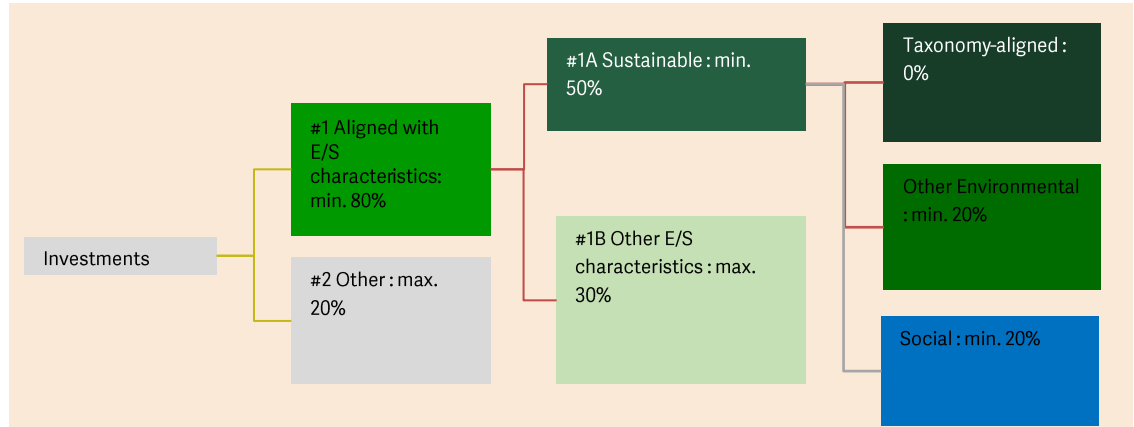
Investments

#1 Aligned with E/S characteristics: min. 80%

#2 Other : max. 20%

#1A Sustainable : min. 50%

#1B Other E/S characteristics : max. 30%

Taxonomy-aligned : 0%

Other Environmental : min. 20%

Social : min. 20%